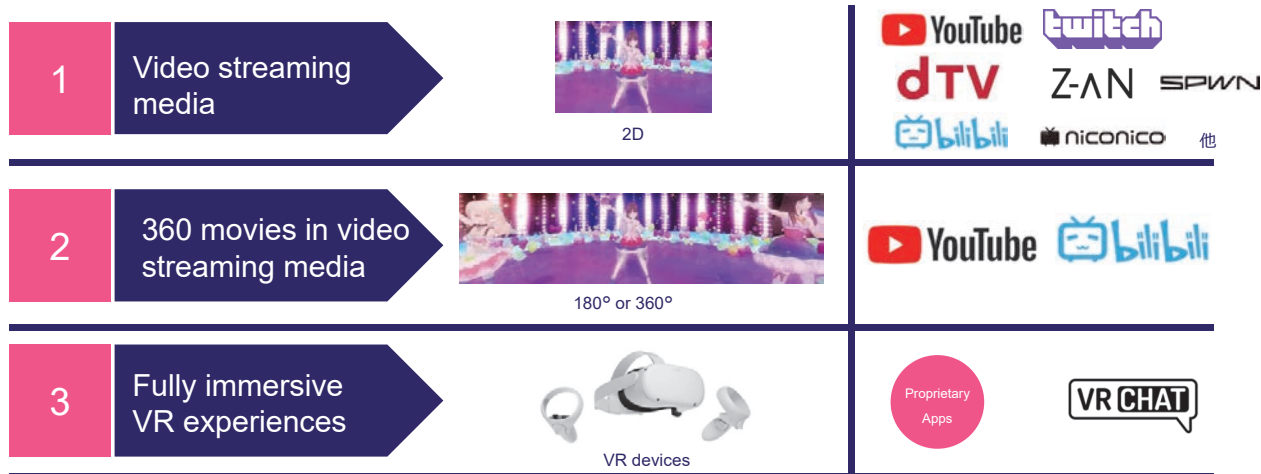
1

Video streaming media

2D

YouTube twitch
dTV Z-AN SPWN
bilibili niconico 他

2

360 movies in video streaming media

180° or 360°

YouTube bilibili

3

Fully immersive VR experiences

VR devices

Proprietary Apps

VR CHAT